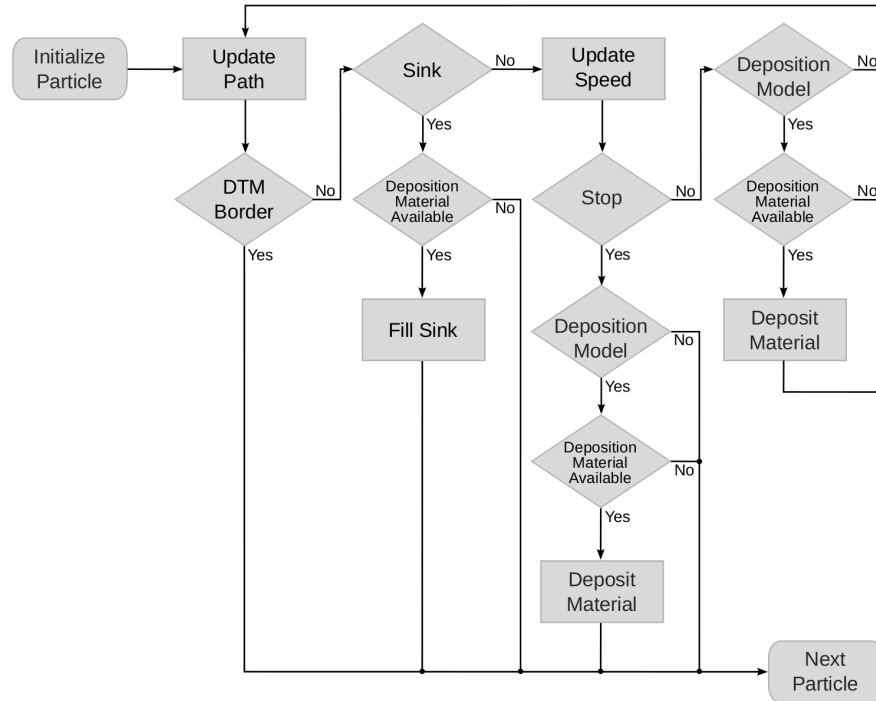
Initialize Particle

Update Path

Sink

No

Update Speed

Deposition Model

No

DTM Border

No

Yes

Deposition Material Available

No

Stop

No

Yes

Deposition Material Available

No

Yes

Yes

Fill Sink

Yes

Deposition Model

No

Yes

Deposit Material

Yes

Deposition Material Available

No

Yes

Deposit Material

Next Particle